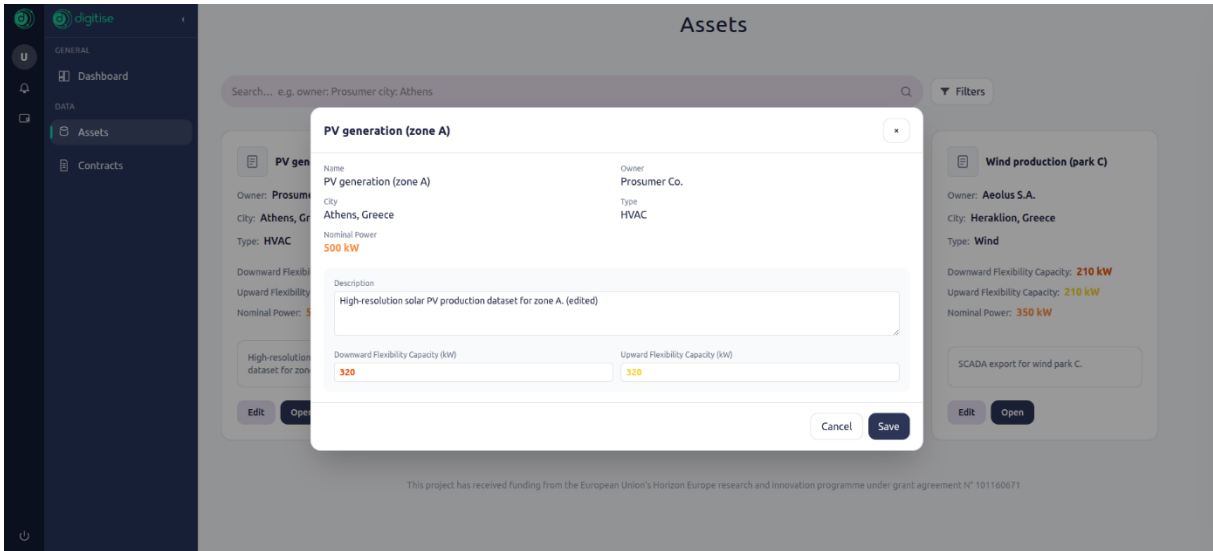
U

digitise

GENERAL

Dashboard

DATA

Assets

Contracts

Assets

Search... e.g. owner: Prosumer city: Athens

Filters

PV gen

Owner: Prosume

City: Athens, Gr

Type: HVAC

Downward Flexibil

Upward Flexibility

Nominal Power: 5

High-resolution dataset for zon

Edit Ope

PV generation (zone A)

×

Name
PV generation (zone A)

Owner
Prosumer Co.

City
Athens, Greece

Type
HVAC

Nominal Power
500 kW

Description
High-resolution solar PV production dataset for zone A. (edited)

Downward Flexibility Capacity (kW)
320

Upward Flexibility Capacity (kW)
320

Cancel Save

Wind production (park C)

Owner: Aeolus S.A.

City: Heraklion, Greece

Type: Wind

Downward Flexibility Capacity: 210 kW

Upward Flexibility Capacity: 210 kW

Nominal Power: 350 kW

SCADA export for wind park C.

Edit Open

This project has received funding from the European Union's Horizon Europe research and innovation programme under grant agreement N° 101160671